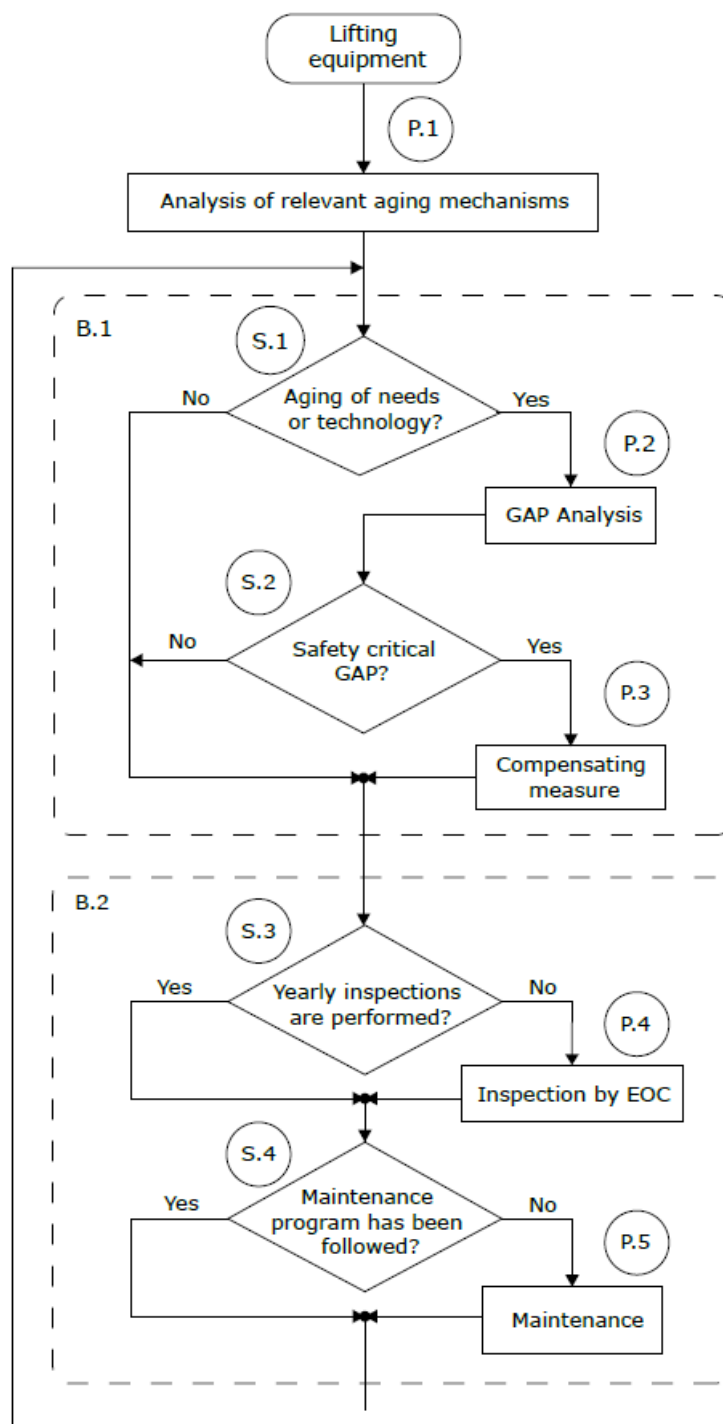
Lifting equipment

P.1

Analysis of relevant aging mechanisms

B.1

S.1

Aging of needs or technology?

No

Yes

P.2

GAP Analysis

S.2

Safety critical GAP?

No

Yes

P.3

Compensating measure

B.2

S.3

Yearly inspections are performed?

Yes

No

P.4

Inspection by EOC

S.4

Maintenance program has been followed?

Yes

No

P.5

Maintenance